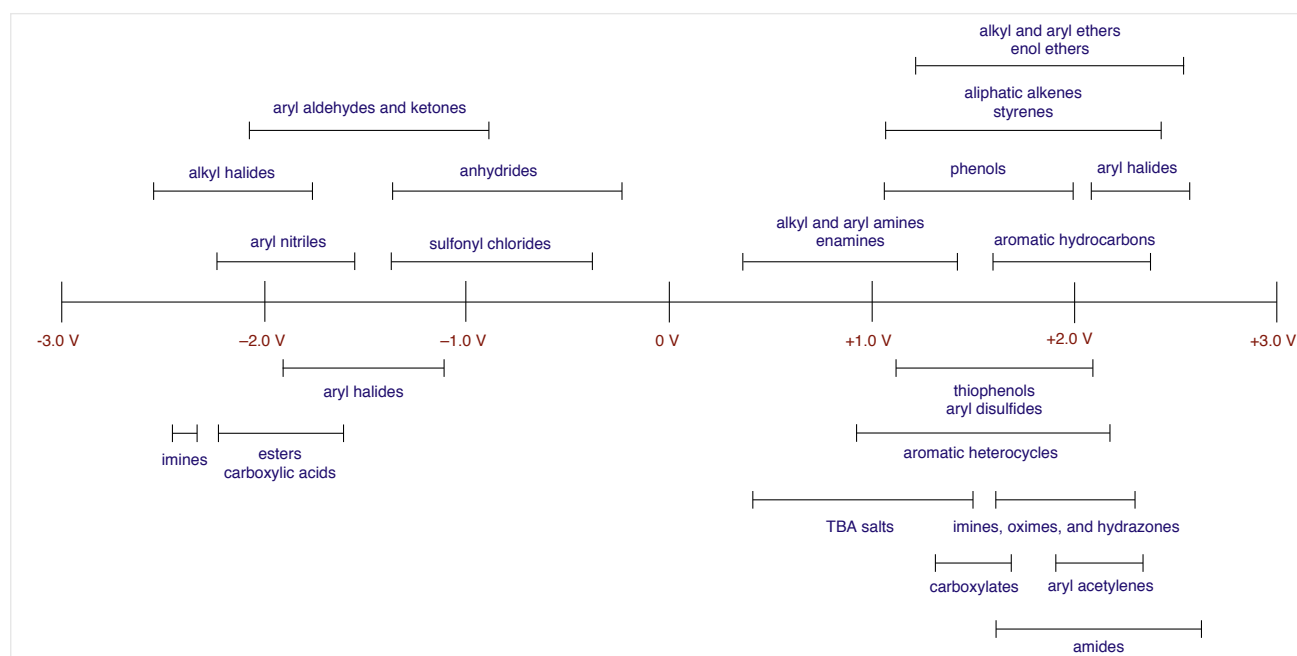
alkyl and aryl ethers
enol ethers

aryl aldehydes and ketones

aliphatic alkenes
styrenes

alkyl halides

anhydrides

phenols

aryl halides

aryl nitriles

sulfonyl chlorides

alkyl and aryl amines
enamines

aromatic hydrocarbons

-3.0 V

–2.0 V

–1.0 V

0 V

+1.0 V

+2.0 V

+3.0 V

aryl halides

thiophenols
aryl disulfides

imines

esters
carboxylic acids

aromatic heterocycles

TBA salts

imines, oximes, and hydrazones

carboxylates

aryl acetylenes

amides